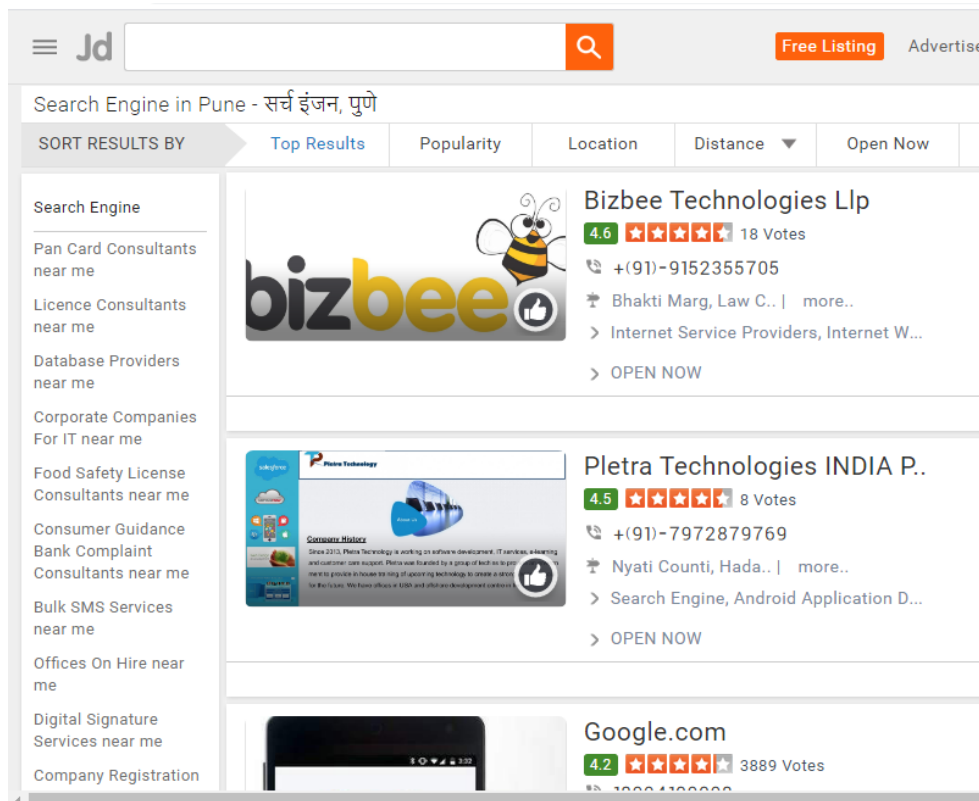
Jd

Free Listing Advertise

Search Engine in Pune - सर्च इंजन, पुणे

SORT RESULTS BY | Top Results | Popularity | Location | Distance | Open Now

Search Engine

Pan Card Consultants near me

Licence Consultants near me

Database Providers near me

Corporate Companies For IT near me

Food Safety License Consultants near me

Consumer Guidance Bank Complaint Consultants near me

Bulk SMS Services near me

Offices On Hire near me

Digital Signature Services near me

Company Registration

bizbee

Bizbee Technologies Llp

4.6 18 Votes

+(91)-9152355705

Bhakti Marg, Law C.. | more..

Internet Service Providers, Internet W...

OPEN NOW

Pletra Technology

Company History

Since 2013, Pletra Technology is working on software development, IT services, e-learning and customer care support. Pletra was founded by a group of tech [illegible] ment to provide in house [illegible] of upcoming technology to create a strong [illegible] for the future. We have offices in USA and offshore development centre in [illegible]

Pletra Technologies INDIA P..

4.5 8 Votes

+(91)-7972879769

Nyati Counti, Hada.. | more..

Search Engine, Android Application D...

OPEN NOW

Google.com

4.2 3889 Votes

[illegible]